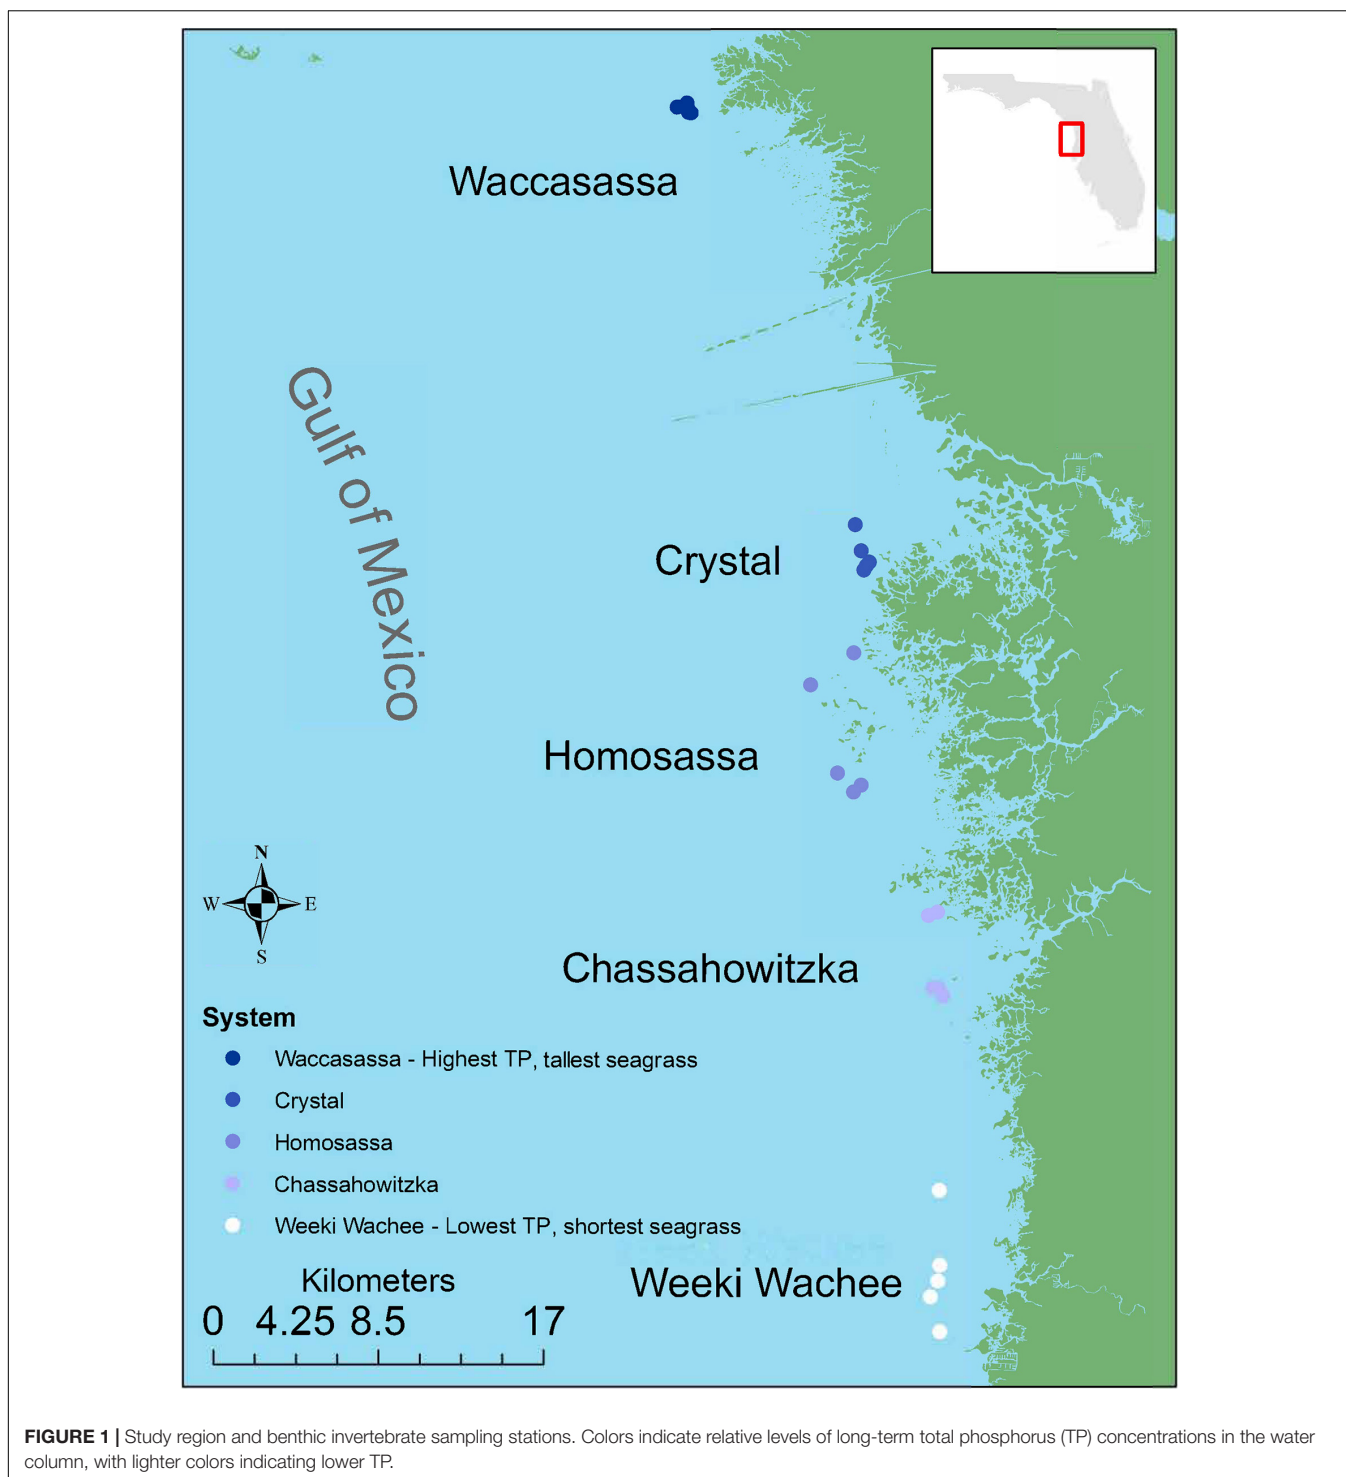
Waccasassa

Gulf of Mexico

Crystal

Homosassa

N
W E
S

Chassahowitzka

System

Waccasassa - Highest TP, tallest seagrass

Crystal

Homosassa

Chassahowitzka

Weeki Wachee - Lowest TP, shortest seagrass

Kilometers
0 4.25 8.5 17

Weeki Wachee

**FIGURE 1 |** Study region and benthic invertebrate sampling stations. Colors indicate relative levels of long-term total phosphorus (TP) concentrations in the water column, with lighter colors indicating lower TP.